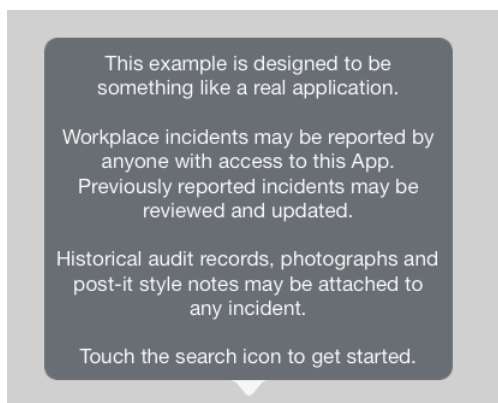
This example is designed to be something like a real application.

Workplace incidents may be reported by anyone with access to this App. Previously reported incidents may be reviewed and updated.

Historical audit records, photographs and post-it style notes may be attached to any incident.

Touch the search icon to get started.